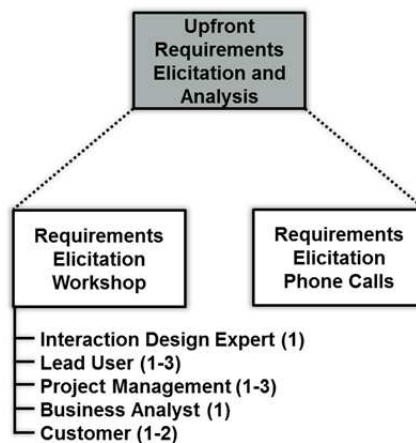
Upfront Requirements Elicitation and Analysis

Requirements Elicitation Workshop

Requirements Elicitation Phone Calls

Interaction Design Expert (1)
Lead User (1-3)
Project Management (1-3)
Business Analyst (1)
Customer (1-2)